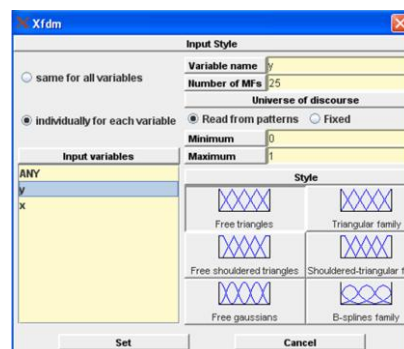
Xfdm

Input Style

same for all variables

individually for each variable

Variable name y

Number of MFs 25

Universe of discourse

Read from patterns

Fixed

Minimum 0

Maximum 1

Input variables

ANY

y

x

Style

Free triangles

Triangular family

Free shouldered triangles

Shouldered-triangular f

Free gaussians

B-splines family

Set

Cancel